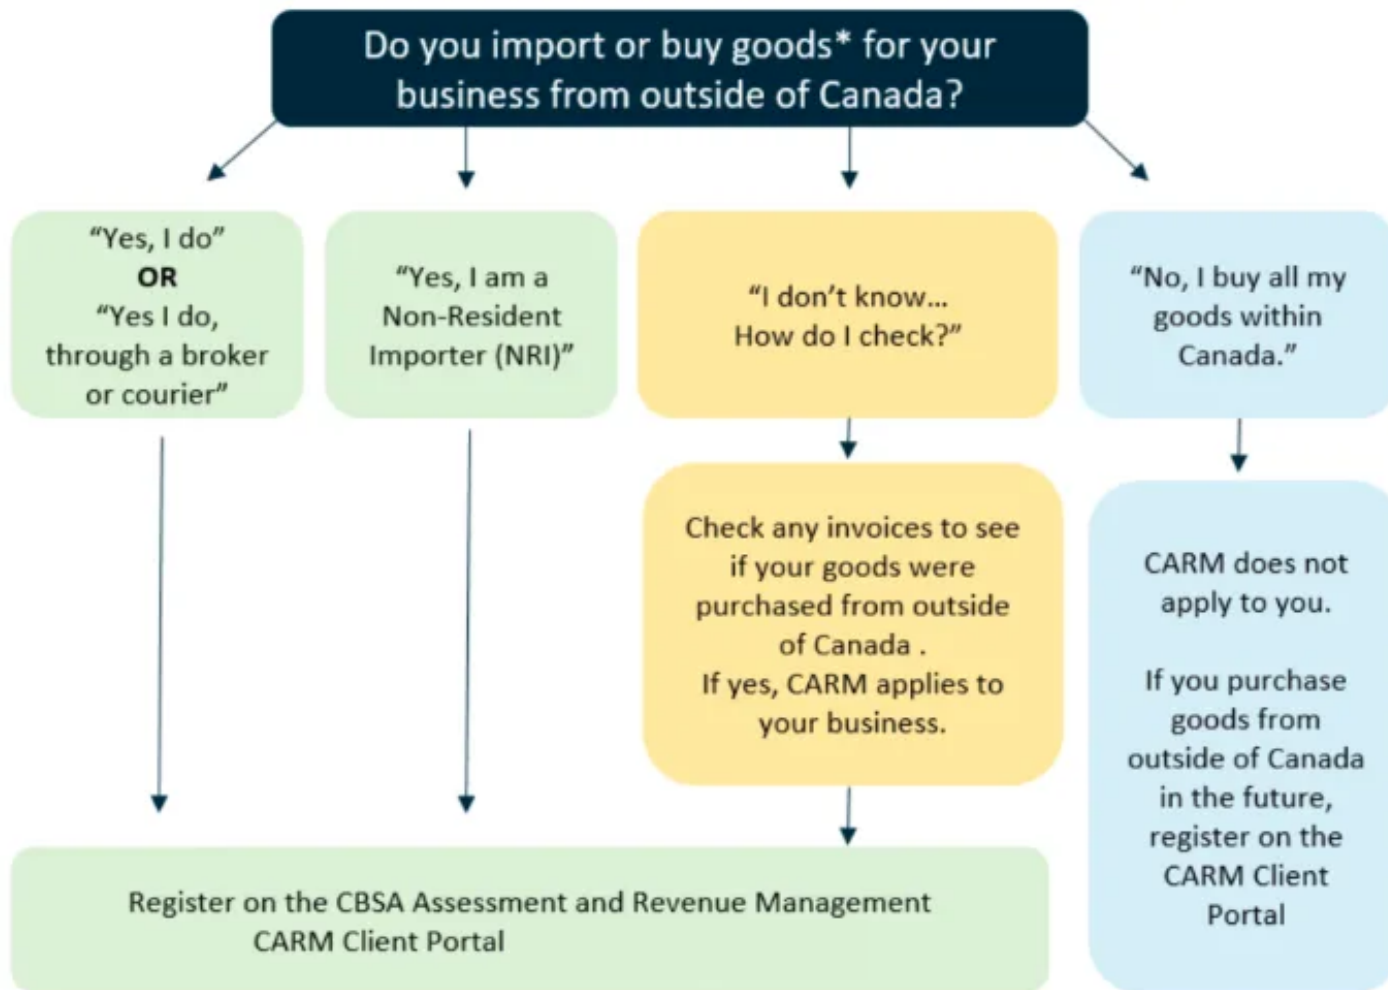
Do you import or buy goods* for your business from outside of Canada?

“Yes, I do”
OR
“Yes I do, through a broker or courier”

“Yes, I am a Non-Resident Importer (NRI)”

“I don’t know… How do I check?”

“No, I buy all my goods within Canada.”

Check any invoices to see if your goods were purchased from outside of Canada .
If yes, CARM applies to your business.

CARM does not apply to you.

If you purchase goods from outside of Canada in the future, register on the CARM Client Portal

Register on the CBSA Assessment and Revenue Management CARM Client Portal